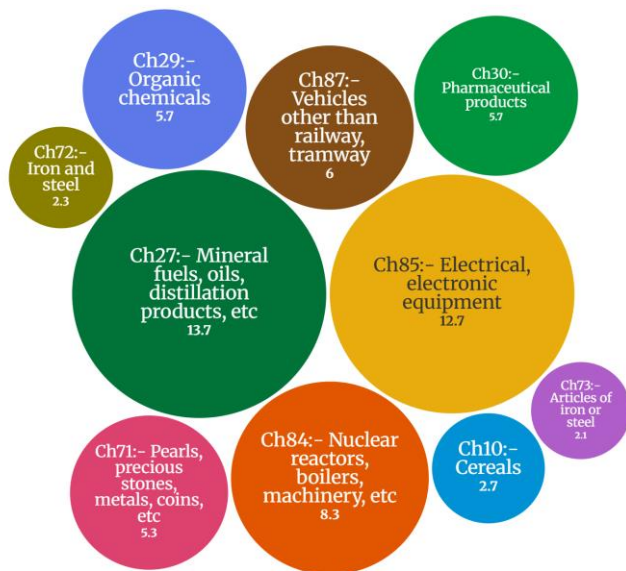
Ch29:- Organic chemicals
5.7

Ch87:- Vehicles other than railway, tramway
6

Ch30:- Pharmaceutical products
5.7

Ch72:- Iron and steel
2.3

Ch27:- Mineral fuels, oils, distillation products, etc
13.7

Ch85:- Electrical, electronic equipment
12.7

Ch73:- Articles of iron or steel
2.1

Ch71:- Pearls, precious stones, metals, coins, etc
5.3

Ch84:- Nuclear reactors, boilers, machinery, etc
8.3

Ch10:- Cereals
2.7